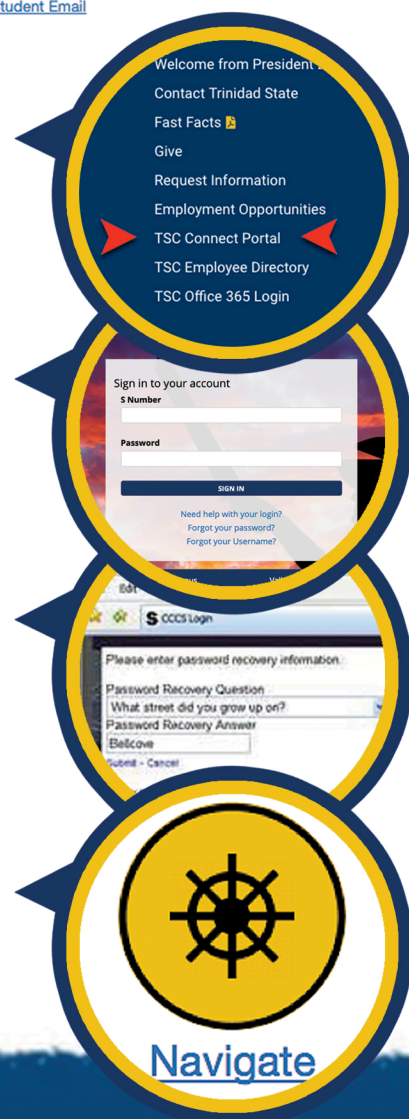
tudent Email

Welcome from President
Contact Trinidad State
Fast Facts
Give
Request Information
Employment Opportunities
TSC Connect Portal
TSC Employee Directory
TSC Office 365 Login

Sign in to your account
S Number
Password
SIGN IN
Need help with your login?
Forgot your password?
Forgot your Username?

Edit
CCCS Login
Please enter password recovery information.
Password Recovery Question
What street did you grow up on?
Password Recovery Answer
Bellcove
Submit - Cancel

Navigate